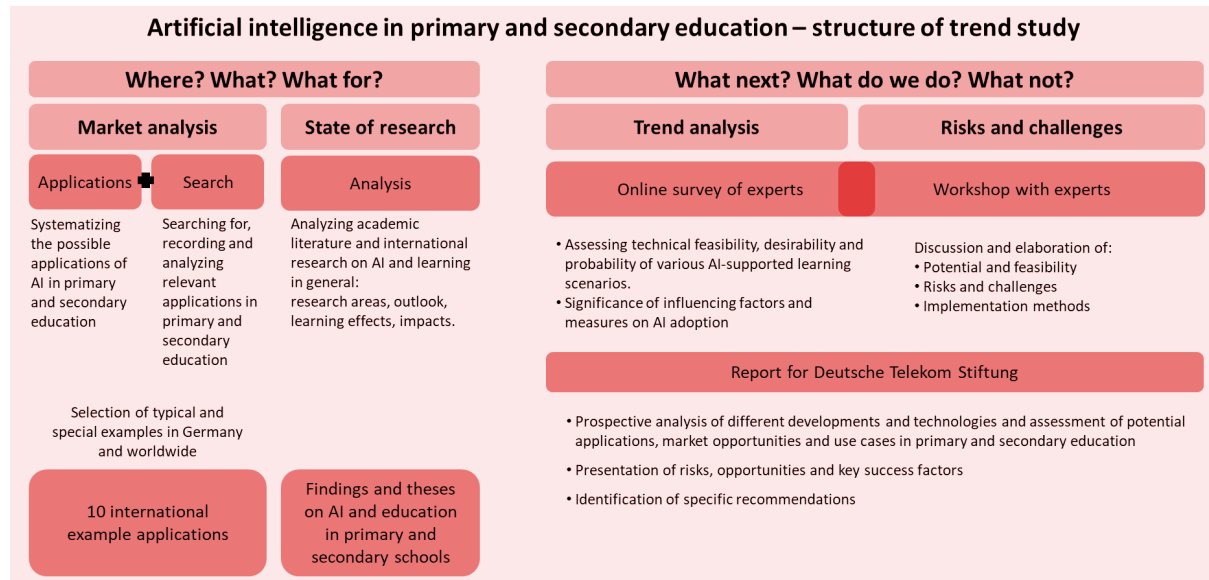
Artificial intelligence in primary and secondary education – structure of trend study

Where? What? What for?

Market analysis

State of research

Applications

Search

Analysis

Systematizing the possible applications of AI in primary and secondary education

Searching for, recording and analyzing relevant applications in primary and secondary education

Analyzing academic literature and international research on AI and learning in general: research areas, outlook, learning effects, impacts.

Selection of typical and special examples in Germany and worldwide

10 international example applications

Findings and theses on AI and education in primary and secondary schools

What next? What do we do? What not?

Trend analysis

Risks and challenges

Online survey of experts

Workshop with experts

• Assessing technical feasibility, desirability and probability of various AI-supported learning scenarios.
• Significance of influencing factors and measures on AI adoption

Discussion and elaboration of:
• Potential and feasibility
• Risks and challenges
• Implementation methods

Report for Deutsche Telekom Stiftung

• Prospective analysis of different developments and technologies and assessment of potential applications, market opportunities and use cases in primary and secondary education
• Presentation of risks, opportunities and key success factors
• Identification of specific recommendations